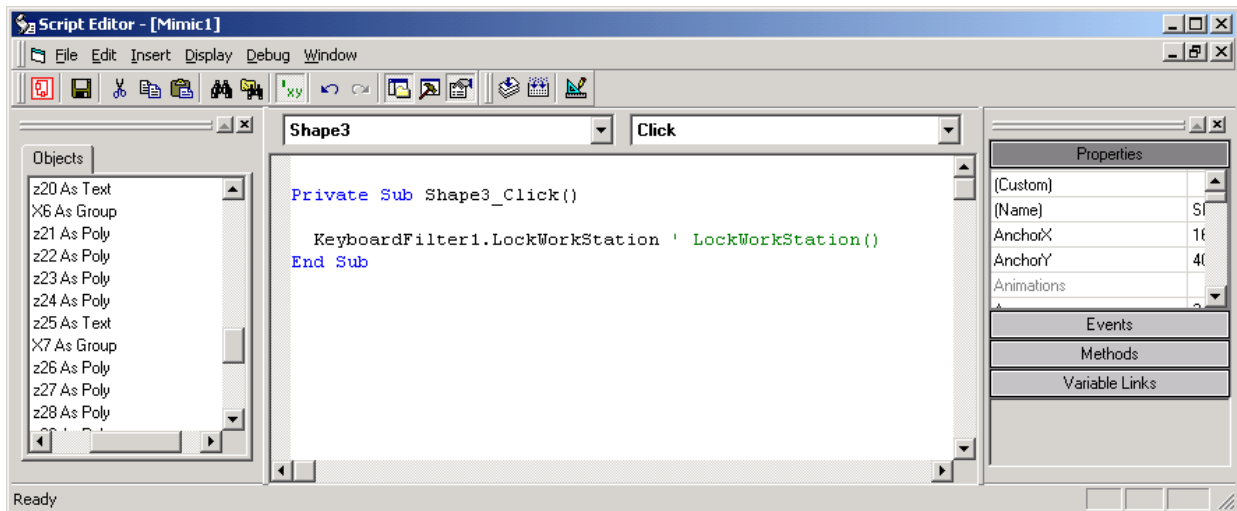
Script Editor - [Mimic1]

File Edit Insert Display Debug Window

Objects

z20 As Text
X6 As Group
z21 As Poly
z22 As Poly
z23 As Poly
z24 As Poly
z25 As Text
X7 As Group
z26 As Poly
z27 As Poly
z28 As Poly

Shape3

Click

Private Sub Shape3_Click()

KeyboardFilter1.LockWorkStation ' LockWorkStation()
End Sub

Properties

| | |
|---|---|
| (Custom) | |
| (Name) | S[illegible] |
| AnchorX | 1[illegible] |
| AnchorY | 4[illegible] |
| Animations | |

Events

Methods

Variable Links

Ready